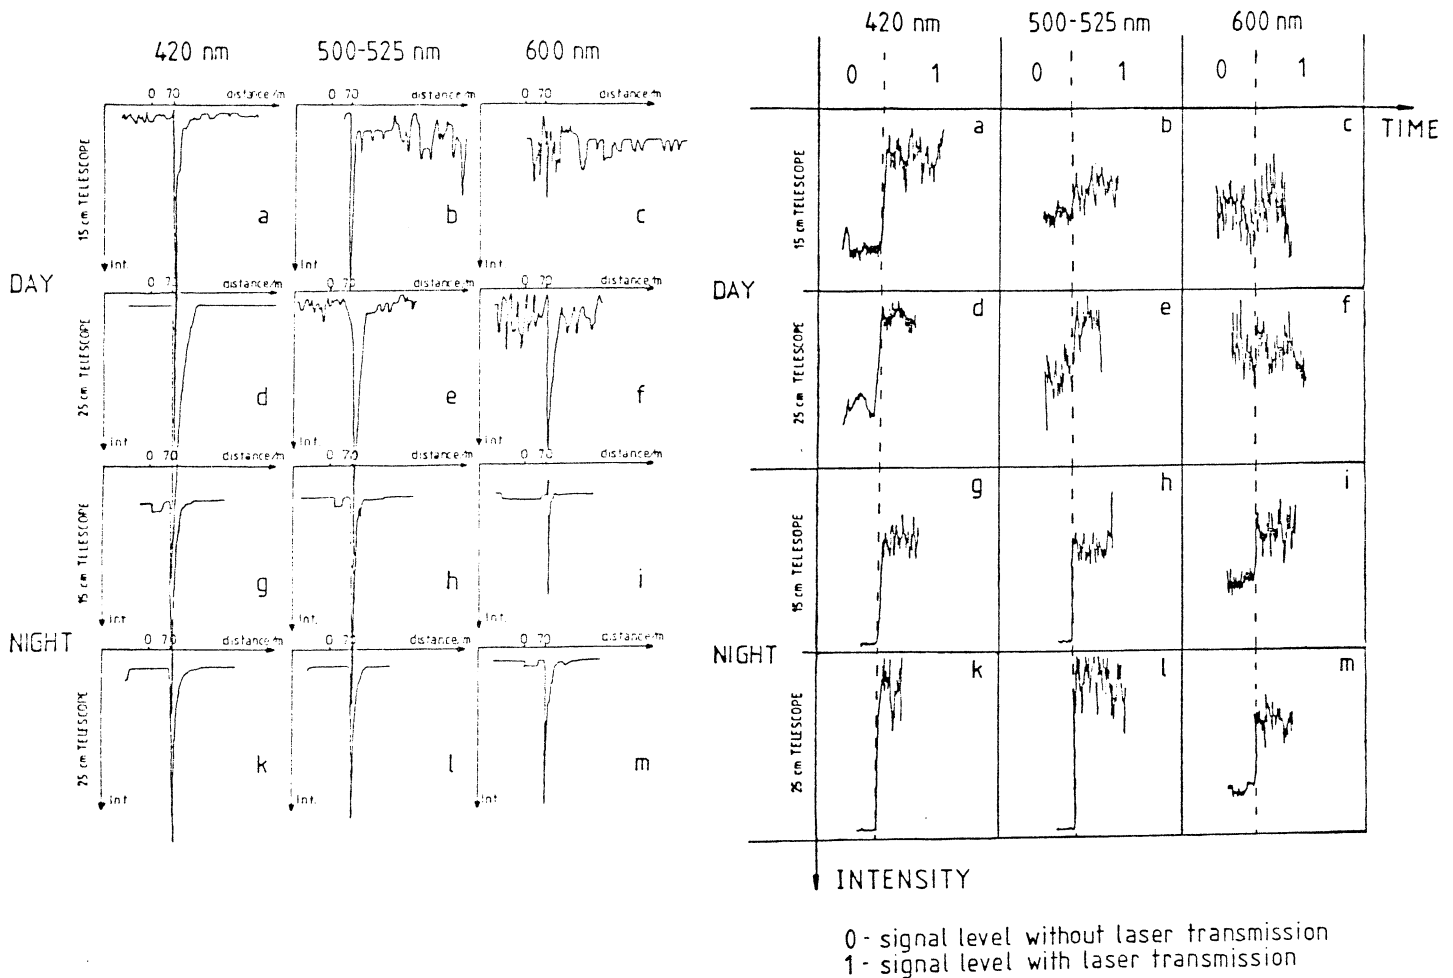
420 nm

500-525 nm

600 nm

0 70 distance/m

0 70 distance/m

0 70 distance/m

15 cm TELESCOPE

a

b

c

Int

Int

Int

DAY

0 70 distance/m

0 70 distance/m

0 70 distance/m

25 cm TELESCOPE

d

e

f

Int

Int

Int

0 70 distance/m

0 70 distance/m

0 70 distance/m

15 cm TELESCOPE

g

h

i

Int

Int.

Int.

NIGHT

0 70 distance/m

0 70 distance/m

0 70 distance/m

25 cm TELESCOPE

k

l

m

Int

Int.

Int

420 nm

500-525 nm

600 nm

0 1

0 1

0 1

TIME

15 cm TELESCOPE

a

b

c

DAY

25 cm TELESCOPE

d

e

f

15 cm TELESCOPE

g

h

i

NIGHT

25 cm TELESCOPE

k

l

m

INTENSITY

0 - signal level without laser transmission
1 - signal level with laser transmission